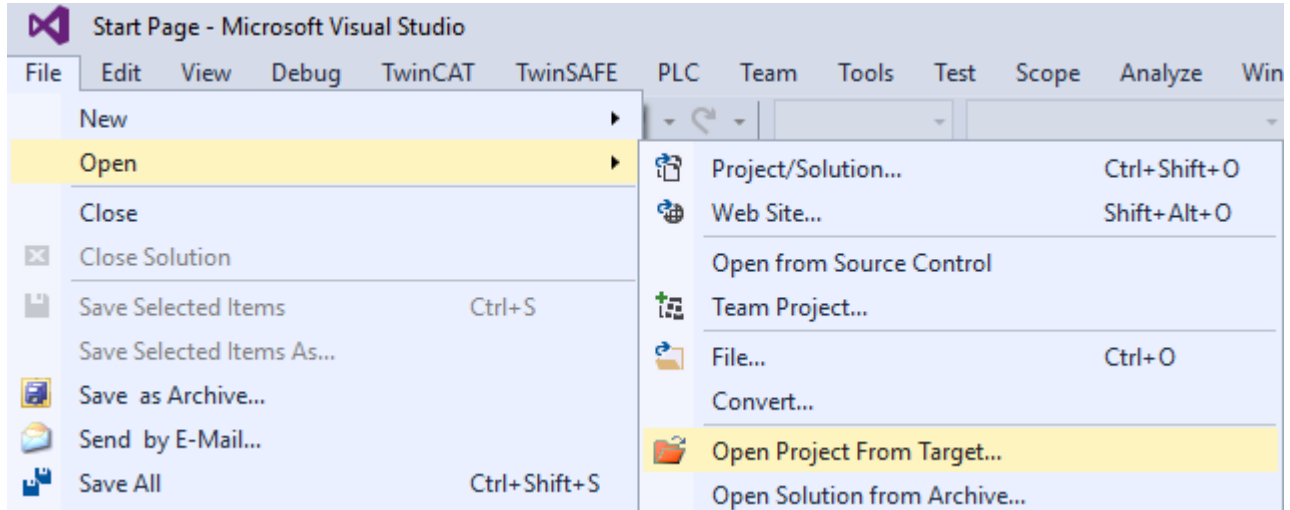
Start Page - Microsoft Visual Studio

File Edit View Debug TwinCAT TwinSAFE PLC Team Tools Test Scope Analyze Win

New
Open
Close
Close Solution
Save Selected Items Ctrl+S
Save Selected Items As...
Save as Archive...
Send by E-Mail...
Save All Ctrl+Shift+S

Project/Solution... Ctrl+Shift+O
Web Site... Shift+Alt+O
Open from Source Control
Team Project...
File... Ctrl+O
Convert...
Open Project From Target...
Open Solution from Archive...